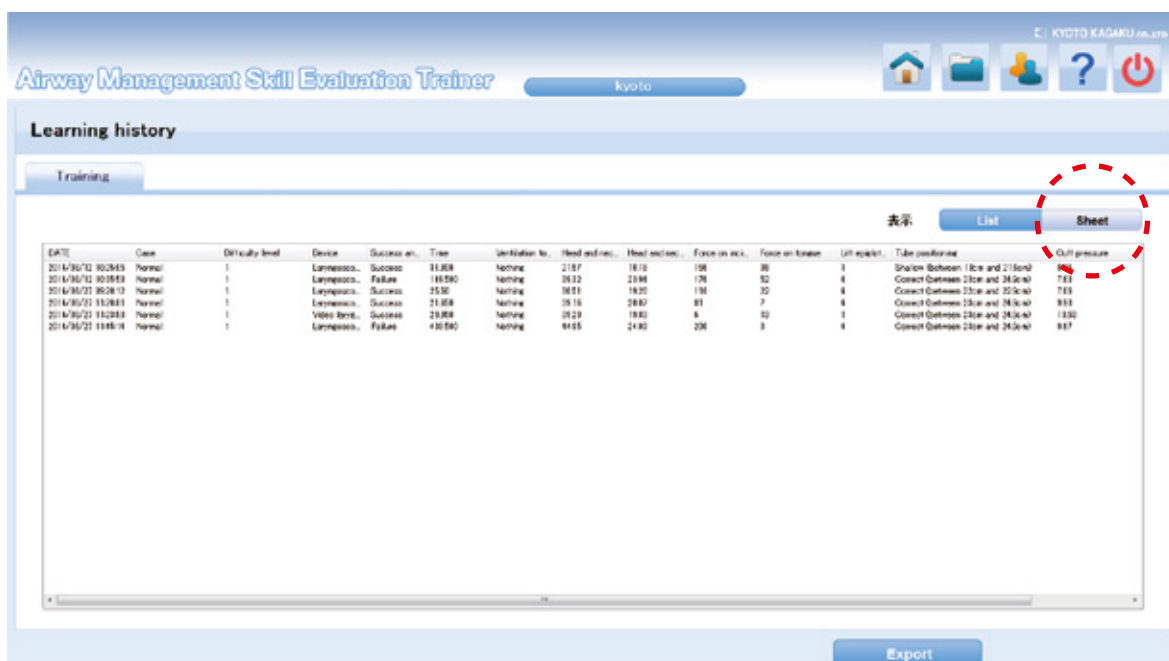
KYOTO KAGAKU CO.,LTD

Airway Management Skill Evaluation Trainer

kyoto

Learning history

Training

表示 List Sheet

| DATE | Case | Difficulty level | Device | Success an... | Time | Ventilation to... | Head and nec... | Head and nec... | Force on inci... | Force on tongue | Lift epiglot... | Tube positioning | Cuff pressure |
|---|---|---|---|---|---|---|---|---|---|---|---|---|---|
| 2016/06/12 10:28:55 | Normal | 1 | Laryngosco... | Success | 55.800 | Nothing | 21.87 | 18.10 | 156 | 80 | 1 | Shallow (Between 18cm and 21.0cm) | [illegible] |
| 2016/06/12 10:35:53 | Normal | 1 | Laryngosco... | Failure | 165.580 | Nothing | 20.32 | 20.96 | 178 | 52 | 6 | Correct (Between 21cm and 24.0cm) | 7.83 |
| 2016/06/27 09:28:13 | Normal | 1 | Laryngosco... | Success | 35.50 | Nothing | 18.51 | 16.35 | 118 | 32 | 6 | Correct (Between 21cm and 24.0cm) | 7.83 |
| 2016/06/27 11:28:31 | Normal | 1 | Laryngosco... | Success | 21.858 | Nothing | 25.15 | 28.87 | 81 | 7 | 6 | Correct (Between 21cm and 24.0cm) | 9.50 |
| 2016/06/27 11:28:53 | Normal | 1 | Video laryn... | Success | 29.808 | Nothing | 20.28 | 19.83 | 6 | 10 | 1 | Correct (Between 21cm and 24.0cm) | 10.50 |
| 2016/06/27 10:46:14 | Normal | 1 | Laryngosco... | Failure | 430.580 | Nothing | 64.85 | 24.80 | 206 | 3 | 4 | Correct (Between 21cm and 24.0cm) | 9.07 |

Export